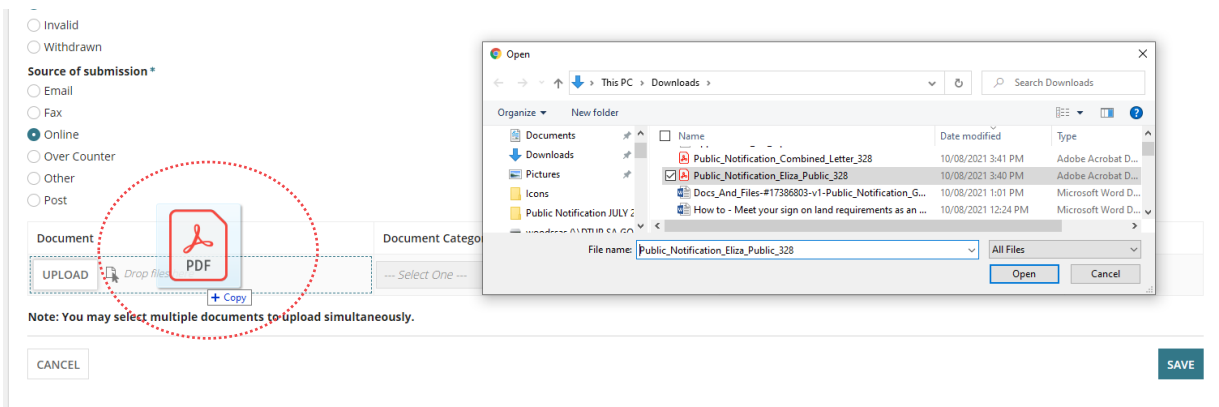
Invalid

Withdrawn

Source of submission *

Email

Fax

Online

Over Counter

Other

Post

Document

Document Categor

UPLOAD

Drop files

PDF

+ Copy

--- Select One ---

Note: You may select multiple documents to upload simultaneously.

CANCEL

SAVE

Open

This PC > Downloads >

Search Downloads

Organize ▾

New folder

Documents

Downloads

Pictures

Icons

Public Notification JULY 2

| Name | Date modified | Type |
|---|---|---|
| Public_Notification_Combined_Letter_328 | 10/08/2021 3:41 PM | Adobe Acrobat D... |
| Public_Notification_Eliza_Public_328 | 10/08/2021 3:40 PM | Adobe Acrobat D... |
| Docs_And_Files-#17386803-v1-Public_Notification_G... | 10/08/2021 1:01 PM | Microsoft Word D... |
| How to - Meet your sign on land requirements as an ... | 10/08/2021 12:24 PM | Microsoft Word D... |

File name: Public_Notification_Eliza_Public_328

All Files

Open

Cancel